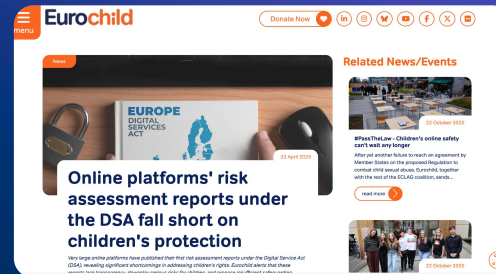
menu

Eurochild

Donate Now

News

EUROPE
DIGITAL
SERVICES
ACT

23 April 2025

Online platforms' risk assessment reports under the DSA fall short on children's protection

Very large online platforms have published their first risk assessment reports under the Digital Service Act (DSA), revealing significant shortcomings in addressing children's rights. Eurochild alerts that these reports lack transparency, downplay serious risks for children, and propose insufficient safeguarding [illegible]

Related News/Events

22 October 2025

#PassTheLaw - Children's online safety can't wait any longer

After yet another failure to reach an agreement by Member States on the proposed Regulation to combat child sexual abuse, Eurochild, together with the rest of the ECLAG coalition, sends...

read more

22 October 2025